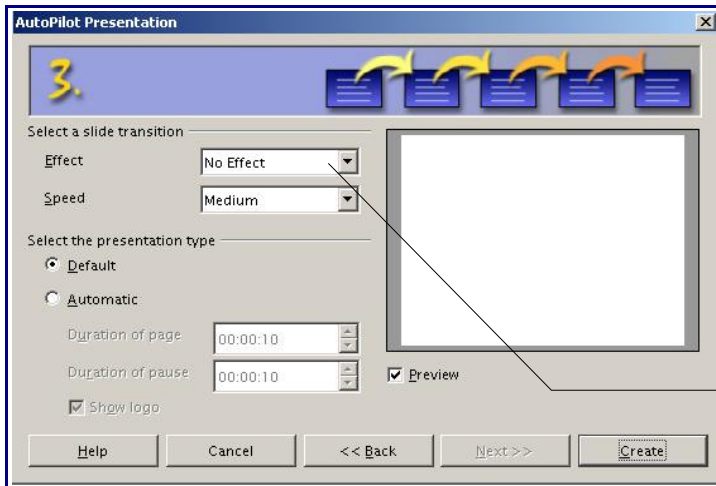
AutoPilot Presentation

3.

Select a slide transition

Effect
No Effect

Speed
Medium

Select the presentation type

Default

Automatic

Duration of page
00:00:10

Duration of pause
00:00:10

Show logo

Preview

Help
Cancel
<< Back
Next >>
Create